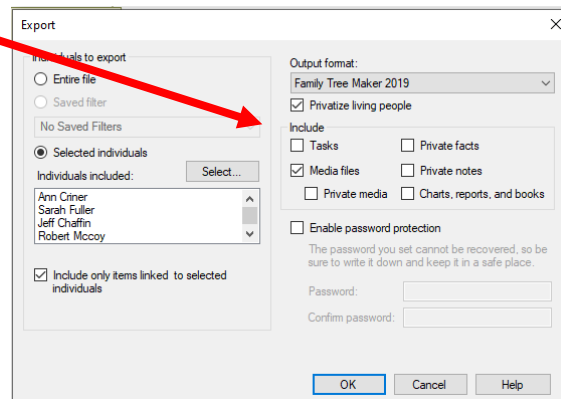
Export

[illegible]uals to export

Entire file

Saved filter

No Saved Filters

Selected individuals

Individuals included:

Select...

Ann Criner
Sarah Fuller
Jeff Chaffin
Robert Mccoy

Include only items linked to selected individuals

Output format:

Family Tree Maker 2019

Privatize living people

Include

Tasks

Private facts

Media files

Private notes

Private media

Charts, reports, and books

Enable password protection

The password you set cannot be recovered, so be sure to write it down and keep it in a safe place.

Password:

Confirm password:

OK

Cancel

Help